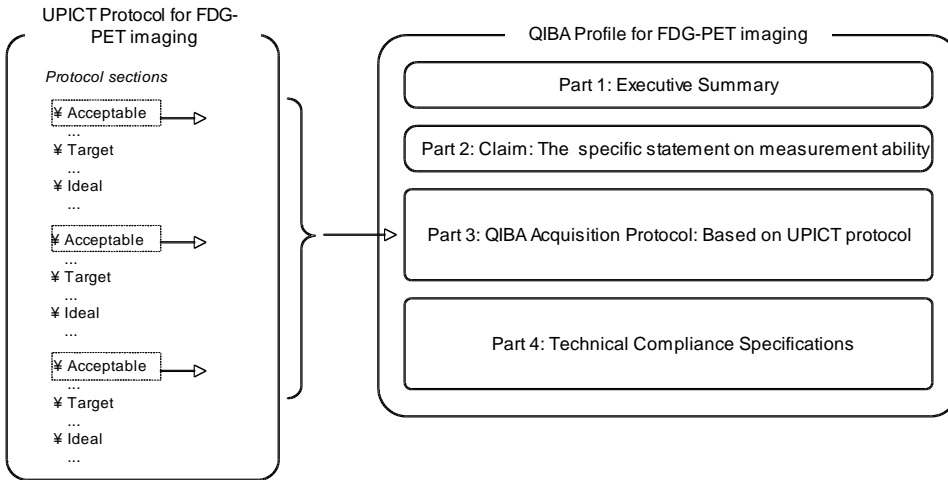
UPICT Protocol for FDG-PET imaging

Protocol sections

¥ Acceptable
...
¥ Target
...
¥ Ideal
...

¥ Acceptable
...
¥ Target
...
¥ Ideal
...

¥ Acceptable
...
¥ Target
...
¥ Ideal
...

QIBA Profile for FDG-PET imaging

Part 1: Executive Summary

Part 2: Claim: The specific statement on measurement ability

Part 3: QIBA Acquisition Protocol: Based on UPICT protocol

Part 4: Technical Compliance Specifications